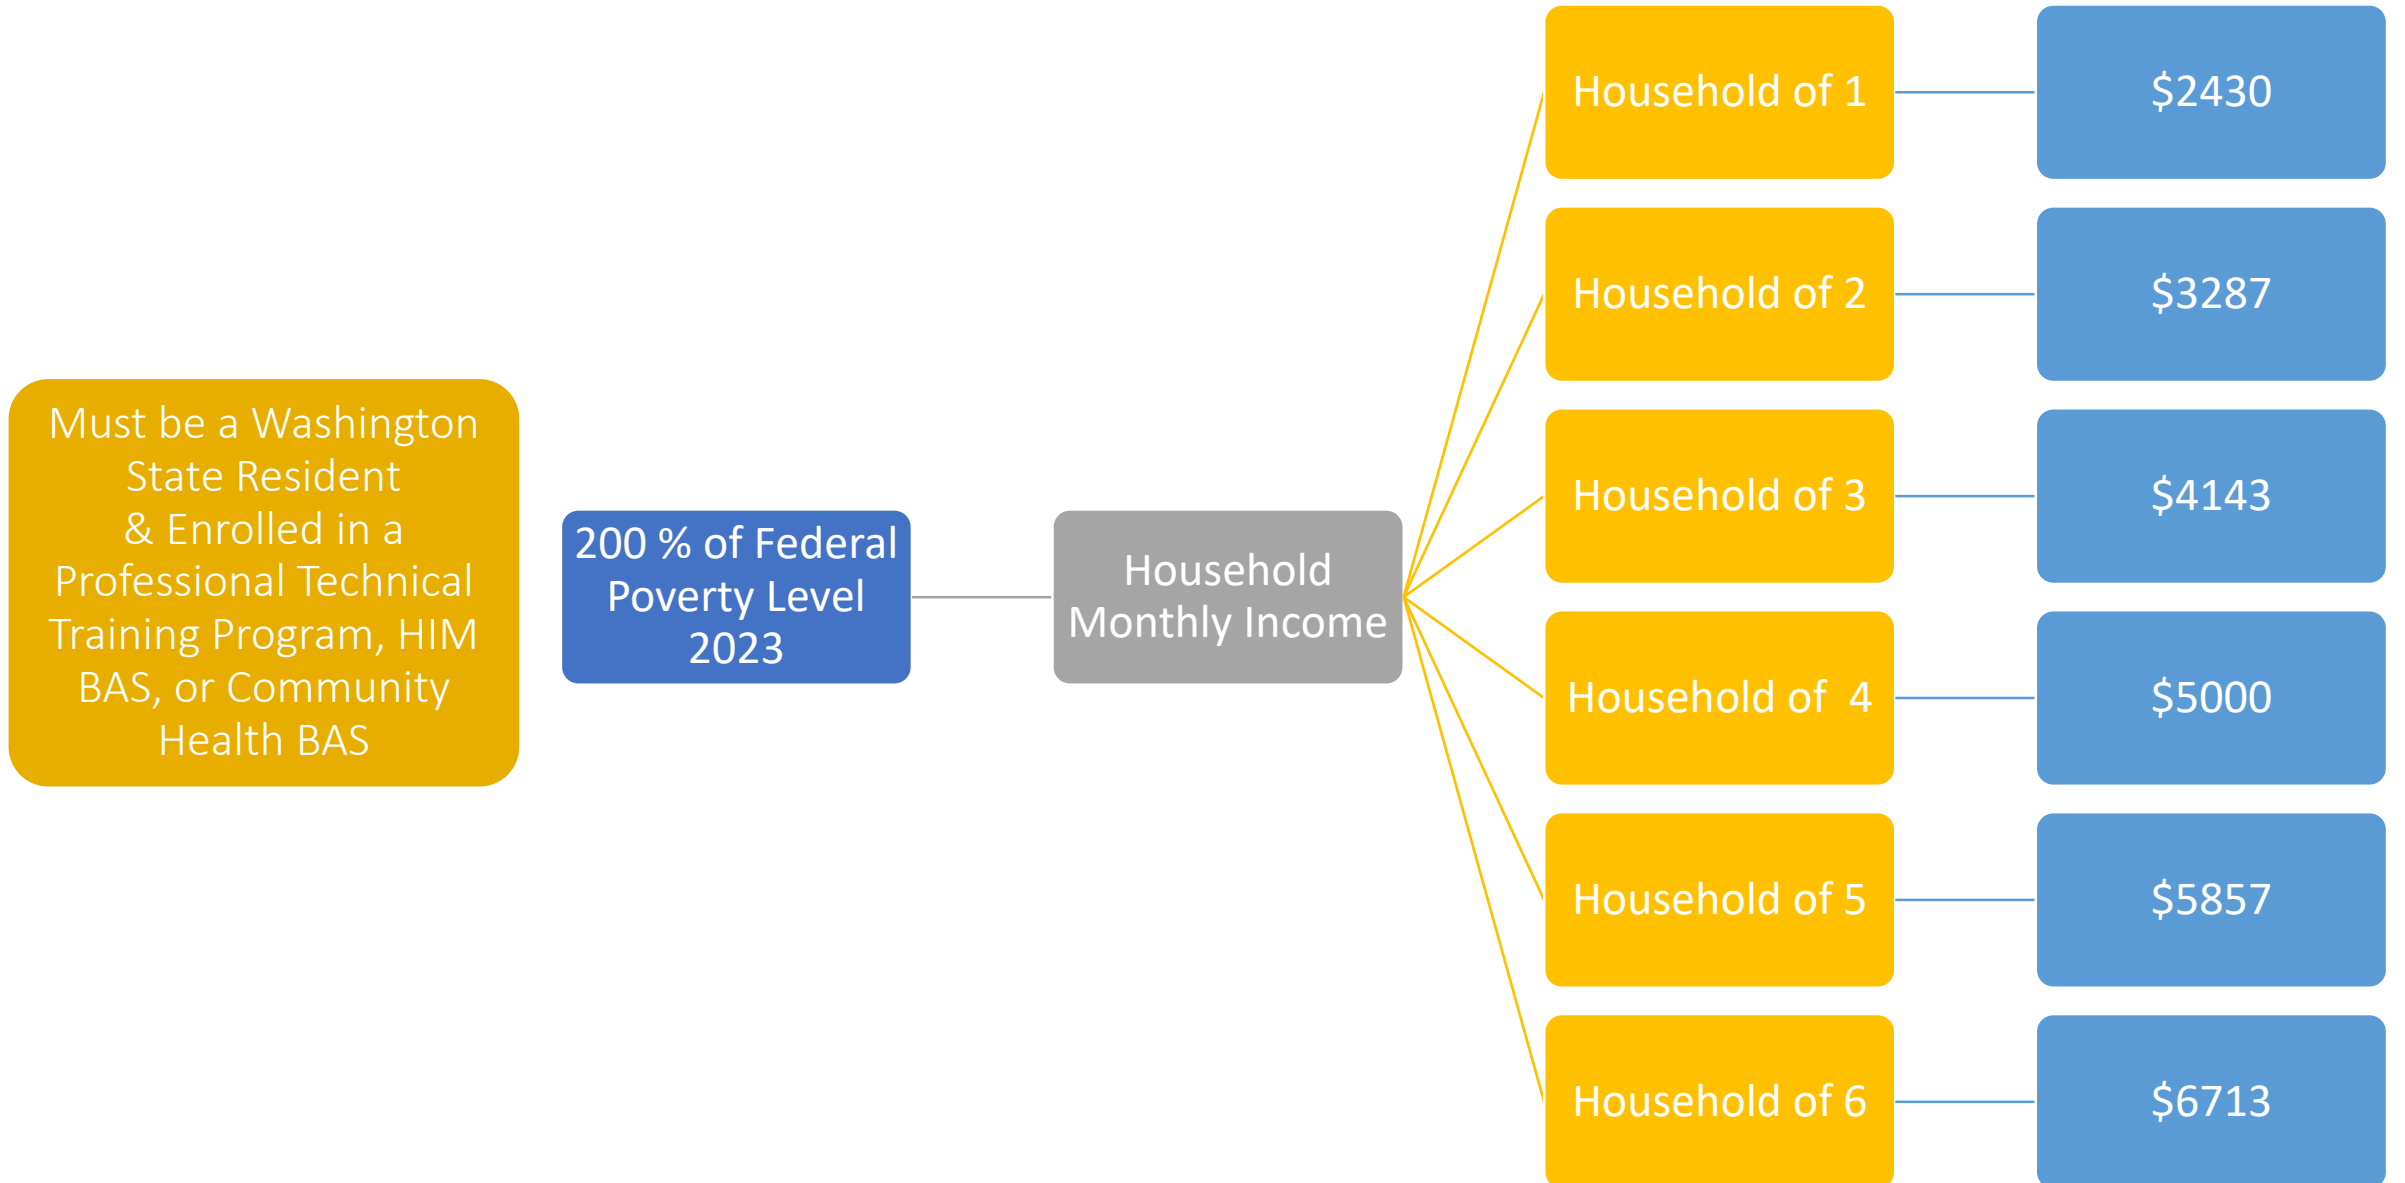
Must be a Washington State Resident & Enrolled in a Professional Technical Training Program, HIM BAS, or Community Health BAS

200 % of Federal Poverty Level 2023

Household Monthly Income

Household of 1

$2430

Household of 2

$3287

Household of 3

$4143

Household of 4

$5000

Household of 5

$5857

Household of 6

$6713